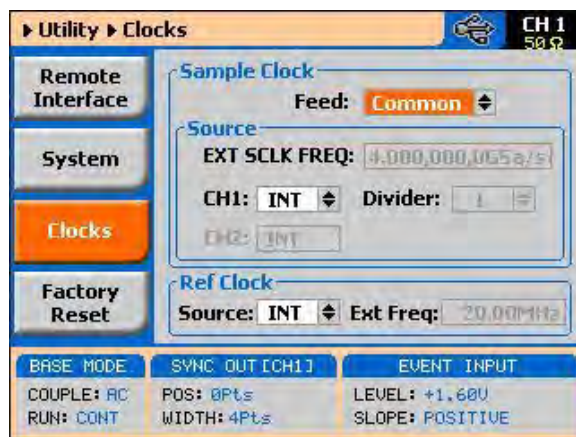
▸ Utility ▸ Clocks

CH 1
50 Ω

Remote Interface

System

Clocks

Factory Reset

Sample Clock

Feed: Common

Source

EXT SCLK FREQ: 4.000,000,0GSa/s

CH1: INT Divider: 1

CH2: INT

Ref Clock

Source: INT Ext Freq: 20.00MHz

BASE MODE
COUPLE: AC
RUN: CONT

SYNC OUT [CH1]
POS: 0Pts
WIDTH: 4Pts

EVENT INPUT
LEVEL: +1.60V
SLOPE: POSITIVE